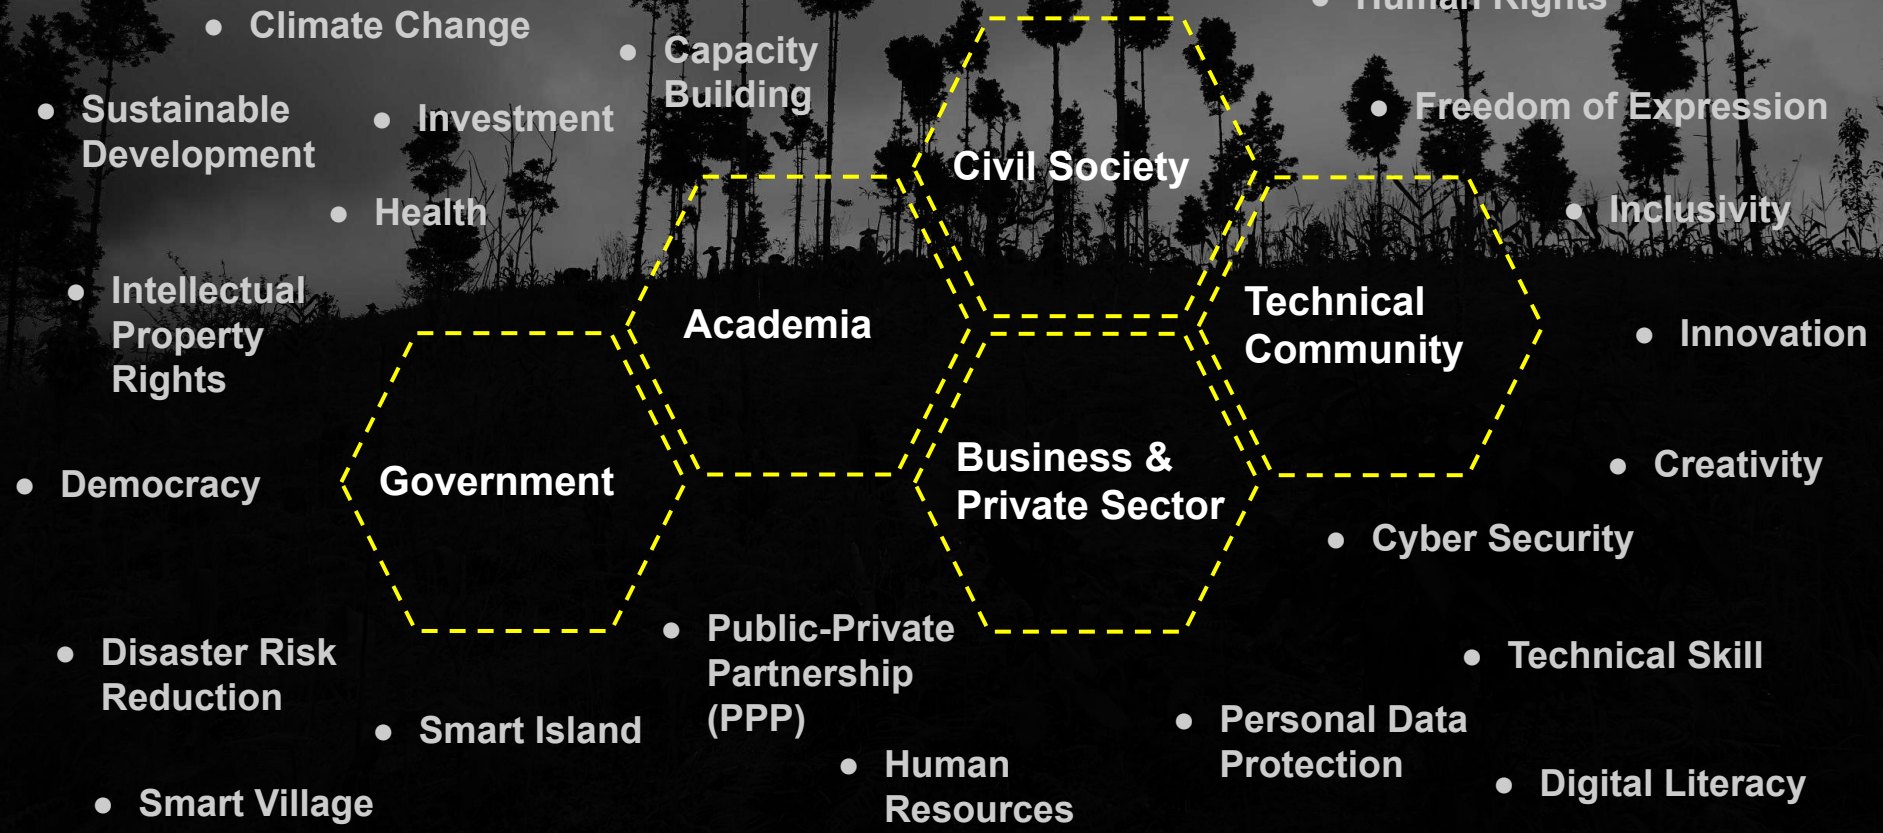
- Climate Change
- Capacity Building
- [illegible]
- Sustainable Development
- Investment
- Freedom of Expression
- Health
- Inclusivity
- Intellectual Property Rights
- Innovation
- Democracy
- Creativity
- Cyber Security
- Disaster Risk Reduction
- Public-Private Partnership (PPP)
- Technical Skill
- Smart Island
- Personal Data Protection
- Human Resources
- Digital Literacy
- Smart Village

Civil Society

Academia

Technical Community

Government

Business & Private Sector